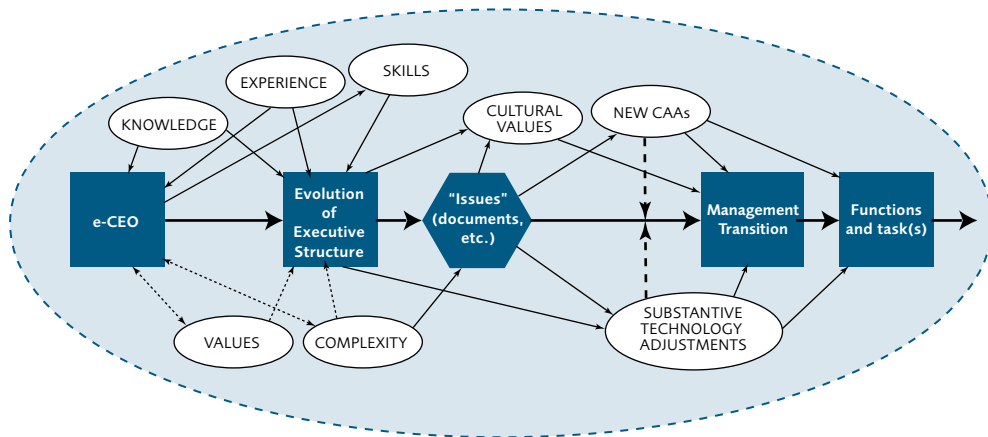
EXPERIENCE

SKILLS

KNOWLEDGE

CULTURAL VALUES

NEW CAAs

e-CEO

Evolution of Executive Structure

"Issues" (documents, etc.)

Management Transition

Functions and task(s)

VALUES

COMPLEXITY

SUBSTANTIVE TECHNOLOGY ADJUSTMENTS